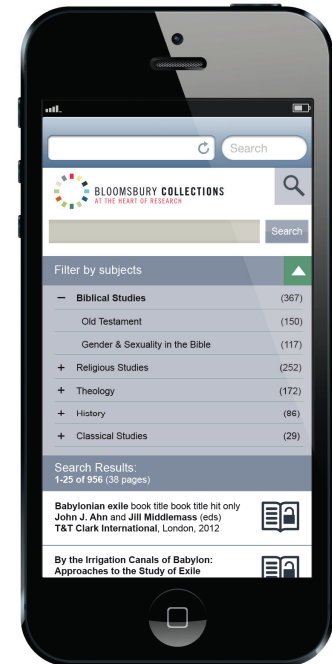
Search

BLOOMSBURY COLLECTIONS
AT THE HEART OF RESEARCH

Search

Filter by subjects

| | | |
|---|---|---|
| – | Biblical Studies | (367) |
| | Old Testament | (150) |
| | Gender & Sexuality in the Bible | (117) |
| + | Religious Studies | (252) |
| + | Theology | (172) |
| + | History | (86) |
| + | Classical Studies | (29) |

Search Results:
1-25 of 956 (38 pages)

Babylonian exile book title book title hit only
John J. Ahn and Jill Middlemass (eds)
T&T Clark International, London, 2012

By the Irrigation Canals of Babylon:
Approaches to the Study of Exile